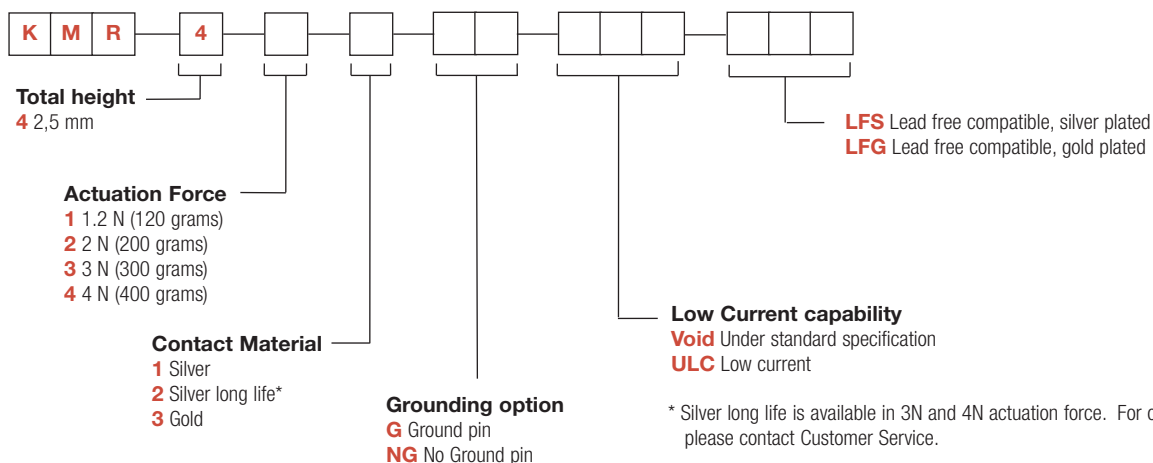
| K | M | R |

| 4 |

Total height
4 2,5 mm

Actuation Force
1 1.2 N (120 grams)
2 2 N (200 grams)
3 3 N (300 grams)
4 4 N (400 grams)

Contact Material
1 Silver
2 Silver long life*
3 Gold

Grounding option
G Ground pin
NG No Ground pin

Low Current capability
Void Under standard specification
ULC Low current

LFS Lead free compatible, silver plated
LFG Lead free compatible, gold plated

* Silver long life is available in 3N and 4N actuation force. For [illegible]
please contact Customer Service.